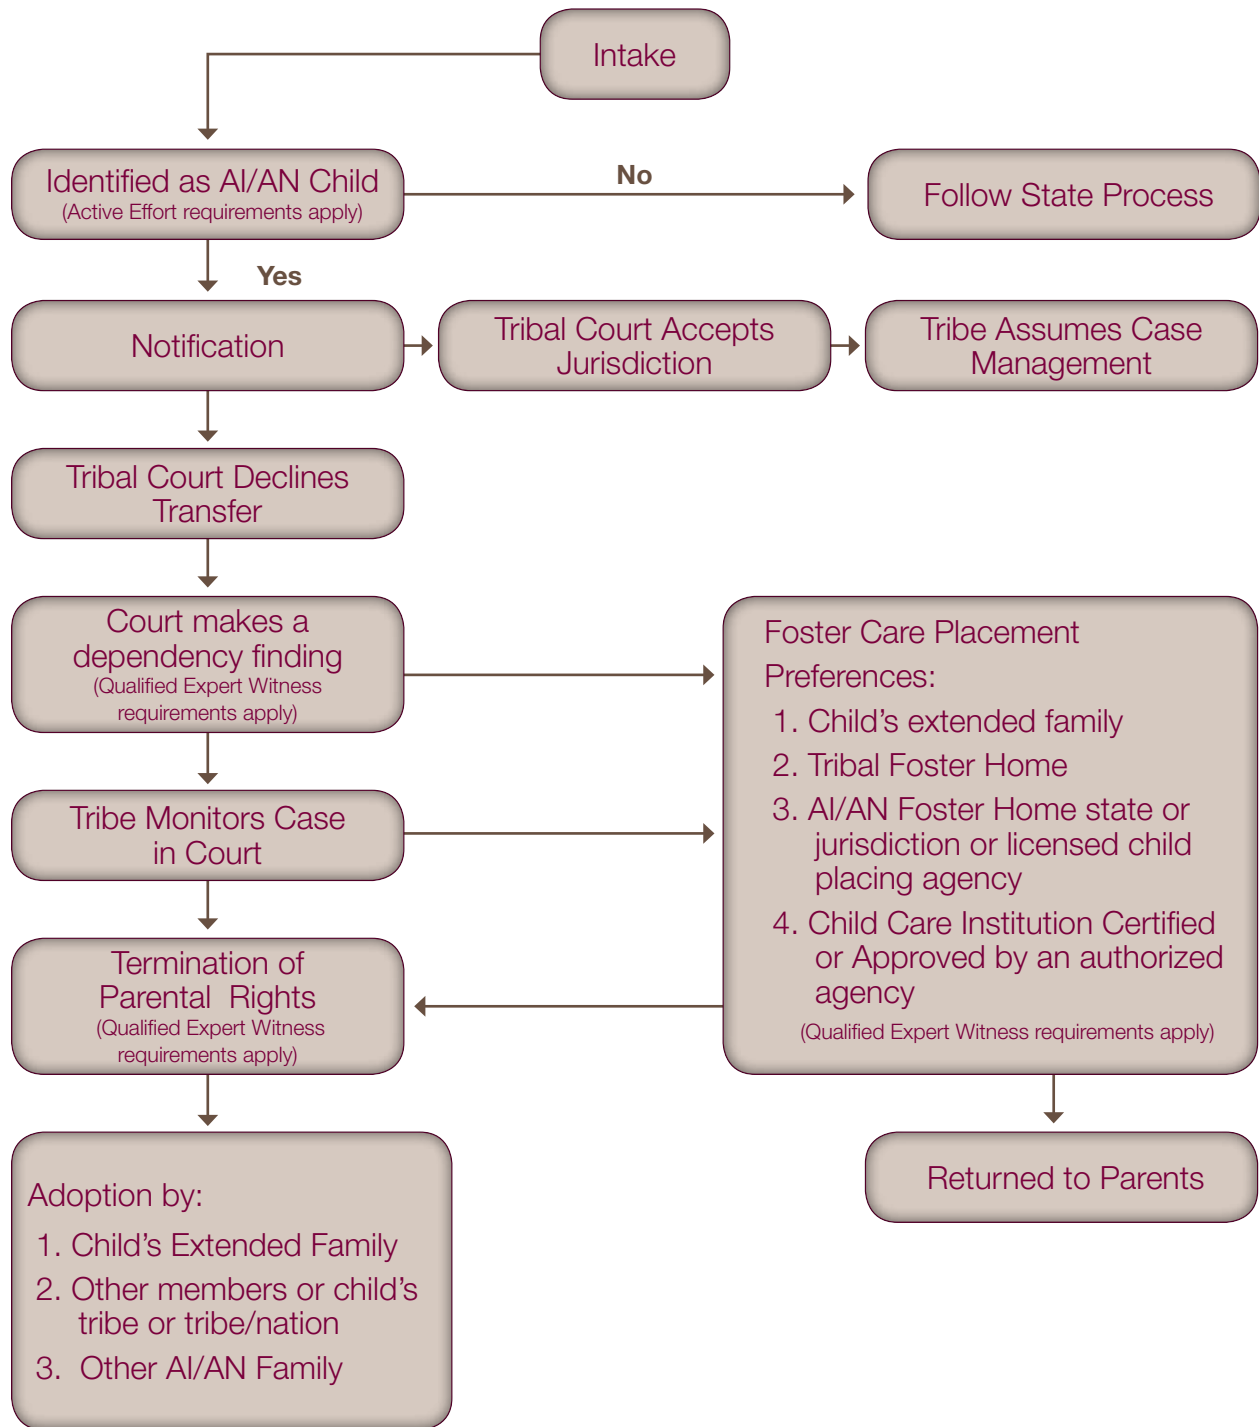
Intake

Identified as AI/AN Child
(Active Effort requirements apply)

No

Follow State Process

Yes

Notification

Tribal Court Accepts Jurisdiction

Tribe Assumes Case Management

Tribal Court Declines Transfer

Court makes a dependency finding
(Qualified Expert Witness requirements apply)

Foster Care Placement Preferences:
1. Child’s extended family
2. Tribal Foster Home
3. AI/AN Foster Home state or jurisdiction or licensed child placing agency
4. Child Care Institution Certified or Approved by an authorized agency
(Qualified Expert Witness requirements apply)

Tribe Monitors Case in Court

Termination of Parental Rights
(Qualified Expert Witness requirements apply)

Adoption by:
1. Child’s Extended Family
2. Other members or child’s tribe or tribe/nation
3. Other AI/AN Family

Returned to Parents